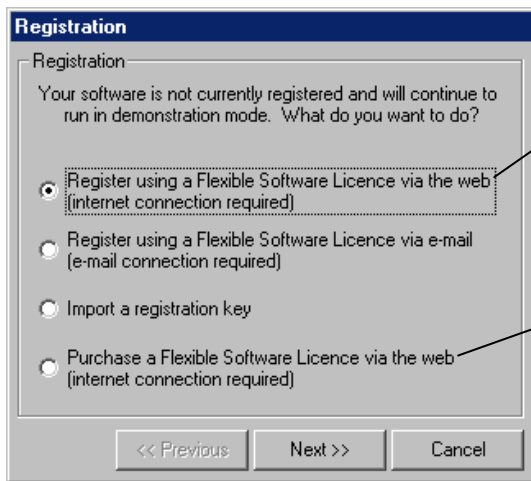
Registration

Registration

Your software is not currently registered and will continue to run in demonstration mode. What do you want to do?

Register using a Flexible Software Licence via the web (internet connection required)

Register using a Flexible Software Licence via e-mail (e-mail connection required)

Import a registration key

Purchase a Flexible Software Licence via the web (internet connection required)

<< Previous

Next >>

Cancel